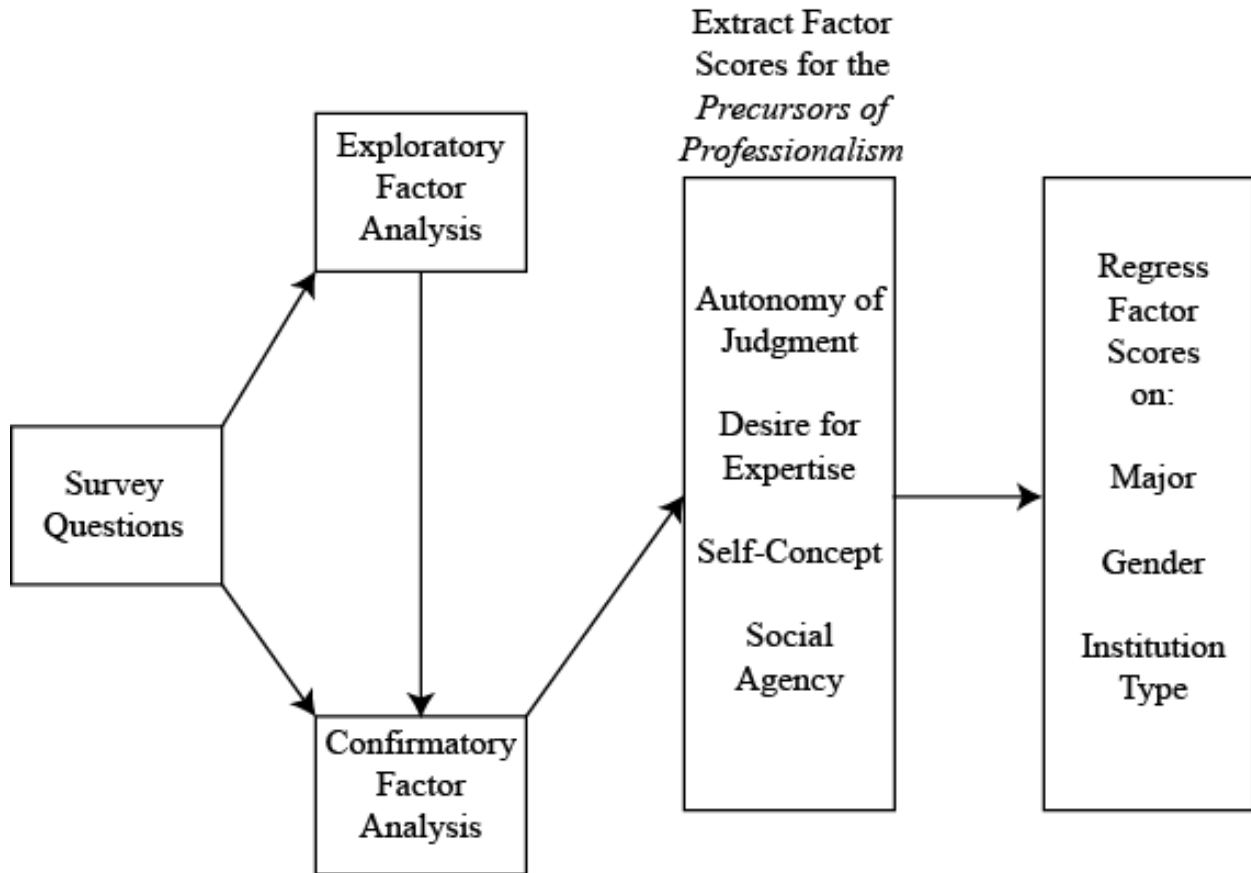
Survey Questions

Exploratory Factor Analysis

Confirmatory Factor Analysis

Extract Factor Scores for the *Precursors of Professionalism*

Autonomy of Judgment

Desire for Expertise

Self-Concept

Social Agency

Regress Factor Scores on:

Major

Gender

Institution Type